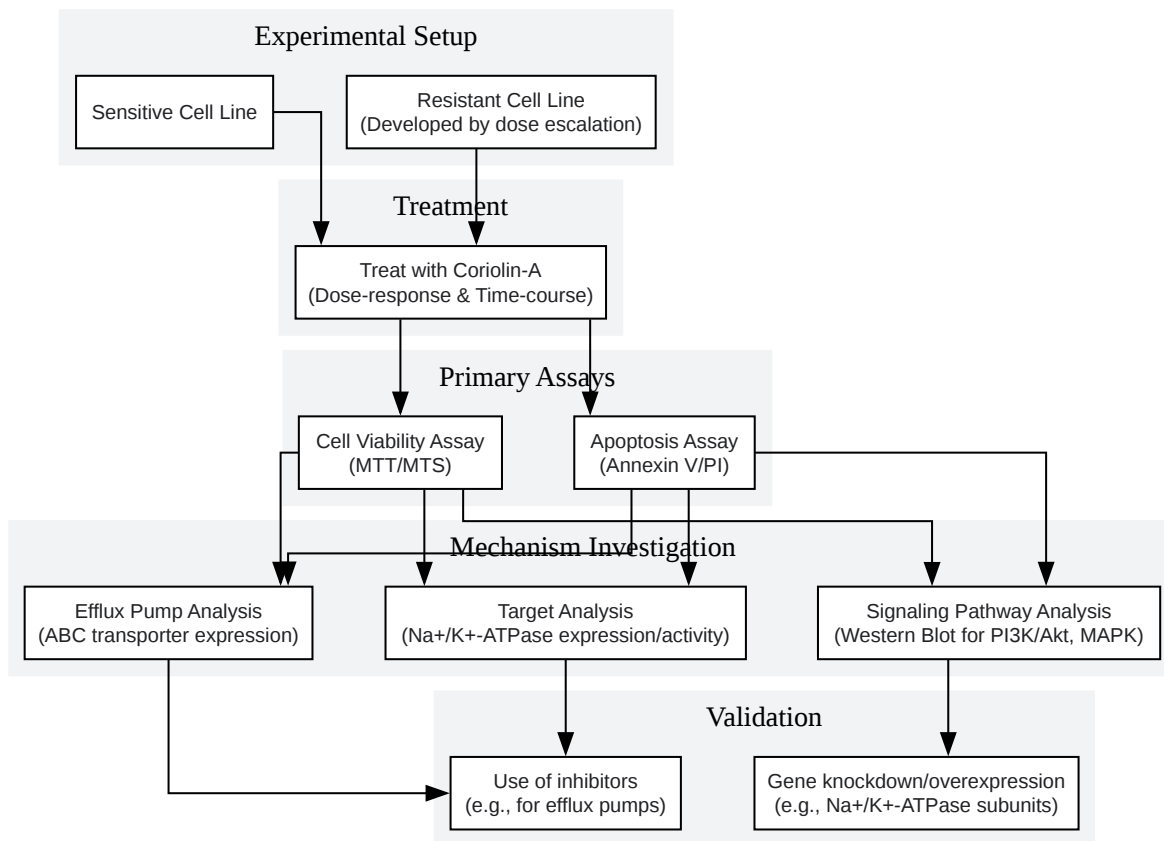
Experimental Setup

Sensitive Cell Line

Resistant Cell Line
(Developed by dose escalation)

Treatment

Treat with Coriolin-A
(Dose-response & Time-course)

Primary Assays

Cell Viability Assay
(MTT/MTS)

Apoptosis Assay
(Annexin V/PI)

Mechanism Investigation

Efflux Pump Analysis
(ABC transporter expression)

Target Analysis
(Na+/K+-ATPase expression/activity)

Signaling Pathway Analysis
(Western Blot for PI3K/Akt, MAPK)

Validation

Use of inhibitors
(e.g., for efflux pumps)

Gene knockdown/overexpression
(e.g., Na+/K+-ATPase subunits)